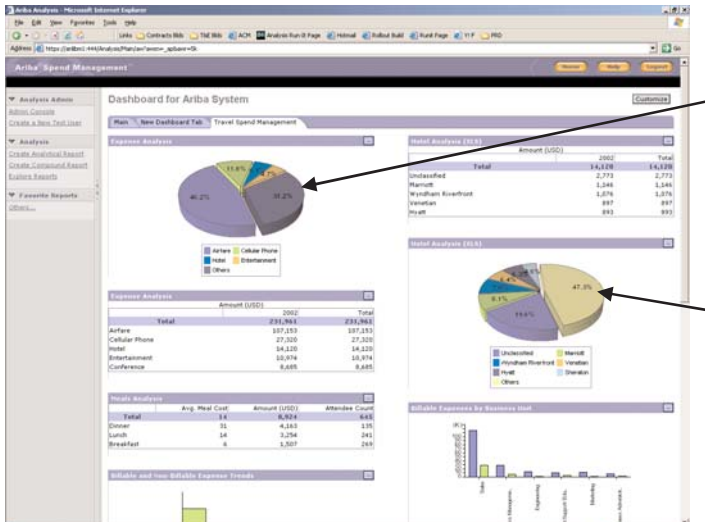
Ariba Analysis - Microsoft Internet Explorer

File Edit View Favorites Tools Help

Links Contracts Bids Tbd Bids ACM Analysis Run It Page Hotmail Rollout Build Runit Page Y!F PRO

Address https://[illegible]:444/Analysis/Main/aw?awo=_apbaxe=5k

Go

Ariba Spend Management

Home Help Logout

▼ Analysis Admin
Admin Console
Create a New Test User

▼ Analysis
Create Analytical Report
Create Compound Report
Explore Reports

▼ Favorite Reports
Others...

Dashboard for Ariba System

Customize

Main | New Dashboard Tab | Travel Spend Management

Expense Analysis

46.2%
11.9%
31.2%

Airfare
Cellular Phone
Hotel
Entertainment
Others

Expense Analysis

| | Amount (USD) | |
|---|---|---|
| | 2002 | Total |
| Total | 231,961 | 231,961 |
| Airfare | 107,153 | 107,153 |
| Cellular Phone | 27,520 | 27,520 |
| Hotel | 14,120 | 14,120 |
| Entertainment | 10,974 | 10,974 |
| Conference | 8,685 | 8,685 |

Meals Analysis

| | Avg. Meal Cost | Amount (USD) | Attendee Count |
|---|---|---|---|
| Total | 14 | 8,924 | 645 |
| Dinner | 31 | 4,163 | 135 |
| Lunch | 14 | 3,254 | 241 |
| Breakfast | 6 | 1,507 | 269 |

Billable and Non-Billable Expense Trends

Hotel Analysis (K$)

| | Amount (USD) | |
|---|---|---|
| | 2002 | Total |
| Total | 14,120 | 14,120 |
| Unclassified | 2,773 | 2,773 |
| Marriott | 1,146 | 1,146 |
| Wyndham Riverfront | 1,076 | 1,076 |
| Venetian | 897 | 897 |
| Hyatt | 893 | 893 |

Hotel Analysis (K$)

47.3%
8.1%
19.6%

Unclassified
Marriott
Wyndham Riverfront
Venetian
Hyatt
Sheraton
Others

Billable Expenses by Business Unit

(K)

Sales
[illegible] Management
Engineering
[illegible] Support Svcs
Marketing
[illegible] Administ.